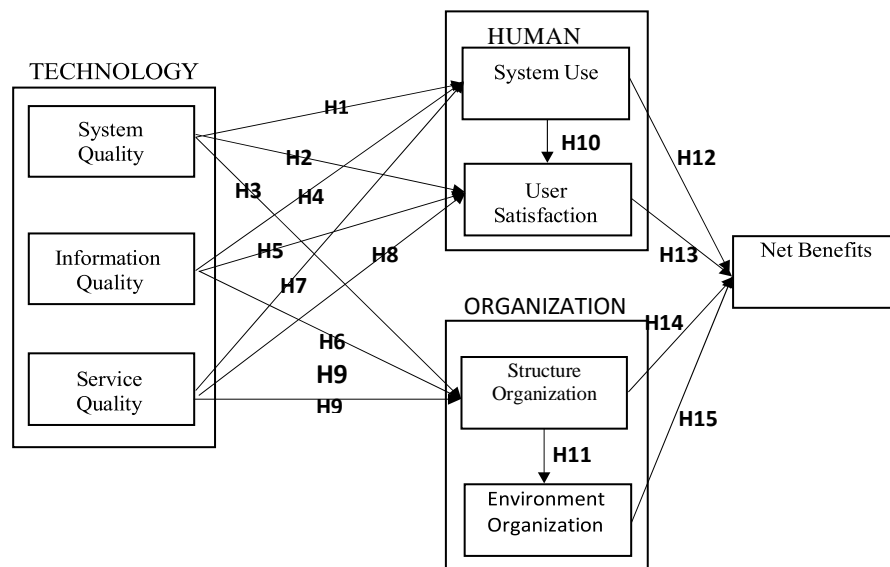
TECHNOLOGY

System Quality

Information Quality

Service Quality

HUMAN

System Use

H10

User Satisfaction

ORGANIZATION

Structure Organization

H11

Environment Organization

Net Benefits

H1

H2

H3

H4

H5

H6

H7

H8

H9

H9

H12

H13

H14

H15